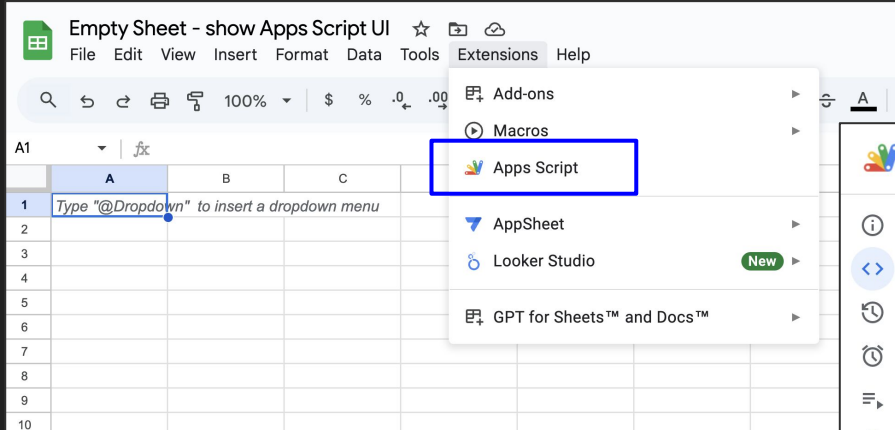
Empty Sheet - show Apps Script UI

File Edit View Insert Format Data Tools Extensions Help

100% $ % .0 .00 A

A1 fx

| | A | B | C |
|---|---|---|---|
| 1 | Type "@Dropdown" to insert a dropdown menu | | |
| 2 | | | |
| 3 | | | |
| 4 | | | |
| 5 | | | |
| 6 | | | |
| 7 | | | |
| 8 | | | |
| 9 | | | |
| 10 | | | |

Add-ons
Macros
Apps Script
AppSheet
Looker Studio New
GPT for Sheets™ and Docs™